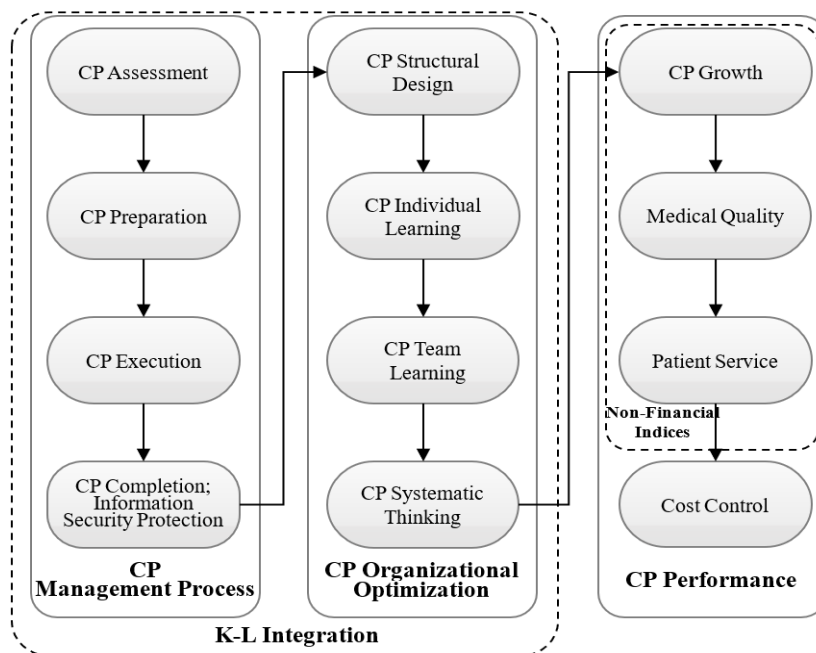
CP Assessment

CP Preparation

CP Execution

CP Completion; Information Security Protection

CP Management Process

CP Structural Design

CP Individual Learning

CP Team Learning

CP Systematic Thinking

CP Organizational Optimization

K-L Integration

CP Growth

Medical Quality

Patient Service

Non-Financial Indices

Cost Control

CP Performance